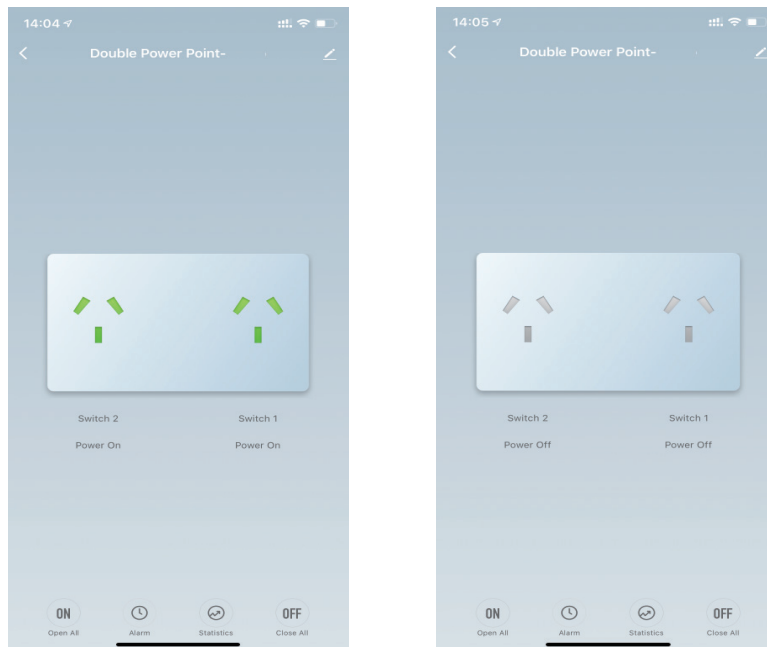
14:04

Double Power Point-

Switch 2

Power On

Switch 1

Power On

ON
Open All

Alarm

Statistics

OFF
Close All

14:05

Double Power Point-

Switch 2

Power Off

Switch 1

Power Off

ON
Open All

Alarm

Statistics

OFF
Close All